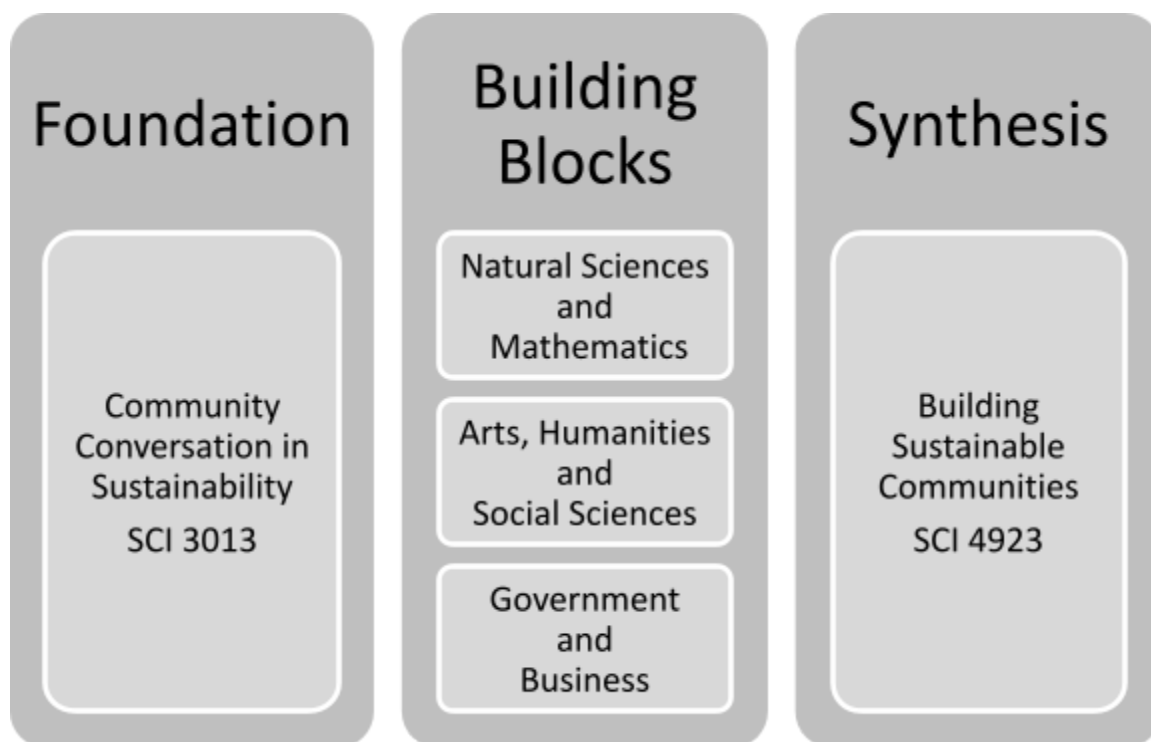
Foundation

Community Conversation in Sustainability
SCI 3013

Building Blocks

Natural Sciences and Mathematics

Arts, Humanities and Social Sciences

Government and Business

Synthesis

Building Sustainable Communities
SCI 4923